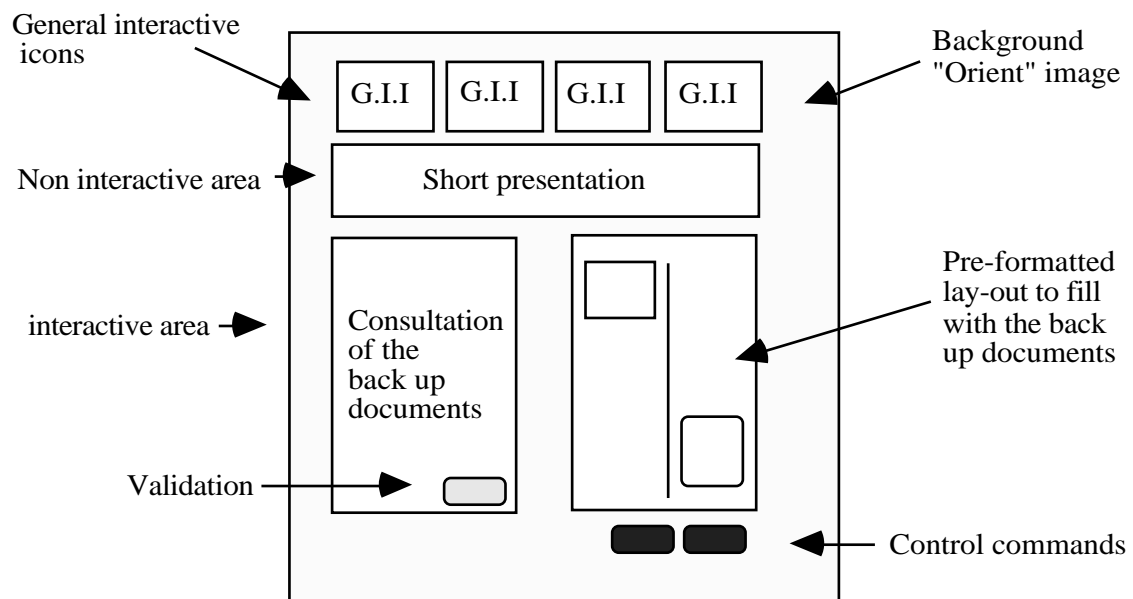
General interactive icons

G.I.I

G.I.I

G.I.I

G.I.I

Background "Orient" image

Non interactive area

Short presentation

interactive area

Consultation of the back up documents

Pre-formatted lay-out to fill with the back up documents

Validation

Control commands